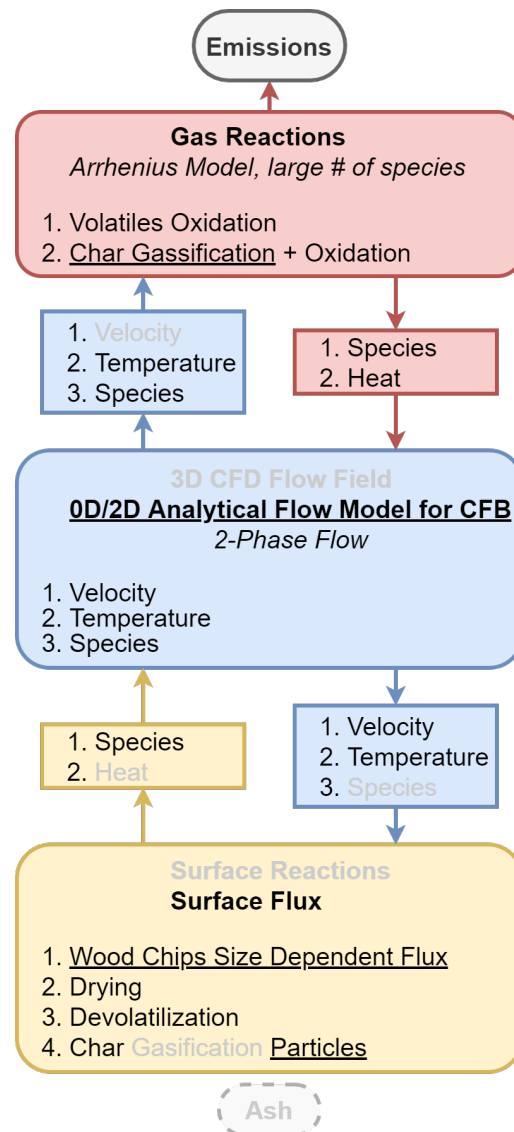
Emissions

Gas Reactions
Arrhenius Model, large # of species

1. Volatiles Oxidation
2. Char Gassification + Oxidation

1. Velocity
2. Temperature
3. Species

1. Species
2. Heat

3D CFD Flow Field
0D/2D Analytical Flow Model for CFB
2-Phase Flow

1. Velocity
2. Temperature
3. Species

1. Species
2. Heat

1. Velocity
2. Temperature
3. Species

Surface Reactions
Surface Flux

1. Wood Chips Size Dependent Flux
2. Drying
3. Devolatilization
4. Char Gasification Particles

Ash